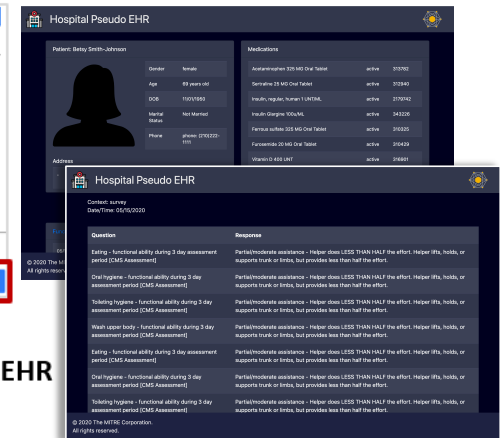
Hospital Pseudo EHR

Patient: Betsy Smith-Johnson

| Gender | female |
|---|---|
| Age | 69 years old |
| DOB | 11/01/1950 |
| Marital Status | Not Married |
| Phone | phone: (210)222-1111 |

Address

Medications

| Acetaminophen 325 MG Oral Tablet | active | 313782 |
|---|---|---|
| Sertraline 25 MG Oral Tablet | active | 312940 |
| Insulin, regular, human 1 UNT/ML | active | 2179742 |
| Insulin Glargine 100u/ML | active | 343226 |
| Ferrous sulfate 325 MG Oral Tablet | active | 310325 |
| Furosemide 20 MG Oral Tablet | active | 310429 |
| Vitamin D 400 UNT | active | 316981 |

© 2020 The M
All rights reser

Hospital Pseudo EHR

Context: survey
Date/Time: 05/15/2020

| Question | Response |
|---|---|
| Eating - functional ability during 3 day assessment period [CMS Assessment] | Partial/moderate assistance - Helper does LESS THAN HALF the effort. Helper lifts, holds, or supports trunk or limbs, but provides less than half the effort. |
| Oral hygiene - functional ability during 3 day assessment period [CMS Assessment] | Partial/moderate assistance - Helper does LESS THAN HALF the effort. Helper lifts, holds, or supports trunk or limbs, but provides less than half the effort. |
| Toileting hygiene - functional ability during 3 day assessment period [CMS Assessment] | Partial/moderate assistance - Helper does LESS THAN HALF the effort. Helper lifts, holds, or supports trunk or limbs, but provides less than half the effort. |
| Wash upper body - functional ability during 3 day assessment period [CMS Assessment] | Partial/moderate assistance - Helper does LESS THAN HALF the effort. Helper lifts, holds, or supports trunk or limbs, but provides less than half the effort. |
| Eating - functional ability during 3 day assessment period [CMS Assessment] | Partial/moderate assistance - Helper does LESS THAN HALF the effort. Helper lifts, holds, or supports trunk or limbs, but provides less than half the effort. |
| Oral hygiene - functional ability during 3 day assessment period [CMS Assessment] | Partial/moderate assistance - Helper does LESS THAN HALF the effort. Helper lifts, holds, or supports trunk or limbs, but provides less than half the effort. |
| Toileting hygiene - functional ability during 3 day assessment period [CMS Assessment] | Partial/moderate assistance - Helper does LESS THAN HALF the effort. Helper lifts, holds, or supports trunk or limbs, but provides less than half the effort. |

© 2020 The MITRE Corporation.
All rights reserved.

EHR